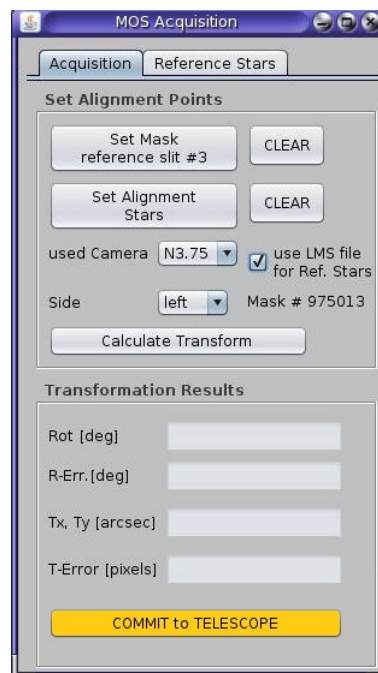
MOS Acquisition

Acquisition | Reference Stars

Set Alignment Points

Set Mask reference slit #3

CLEAR

Set Alignment Stars

CLEAR

used Camera N3.75

use LMS file for Ref. Stars

Side left

Mask # 975013

Calculate Transform

Transformation Results

Rot [deg]

R-Err.[deg]

Tx, Ty [arcsec]

T-Error [pixels]

COMMIT to TELESCOPE